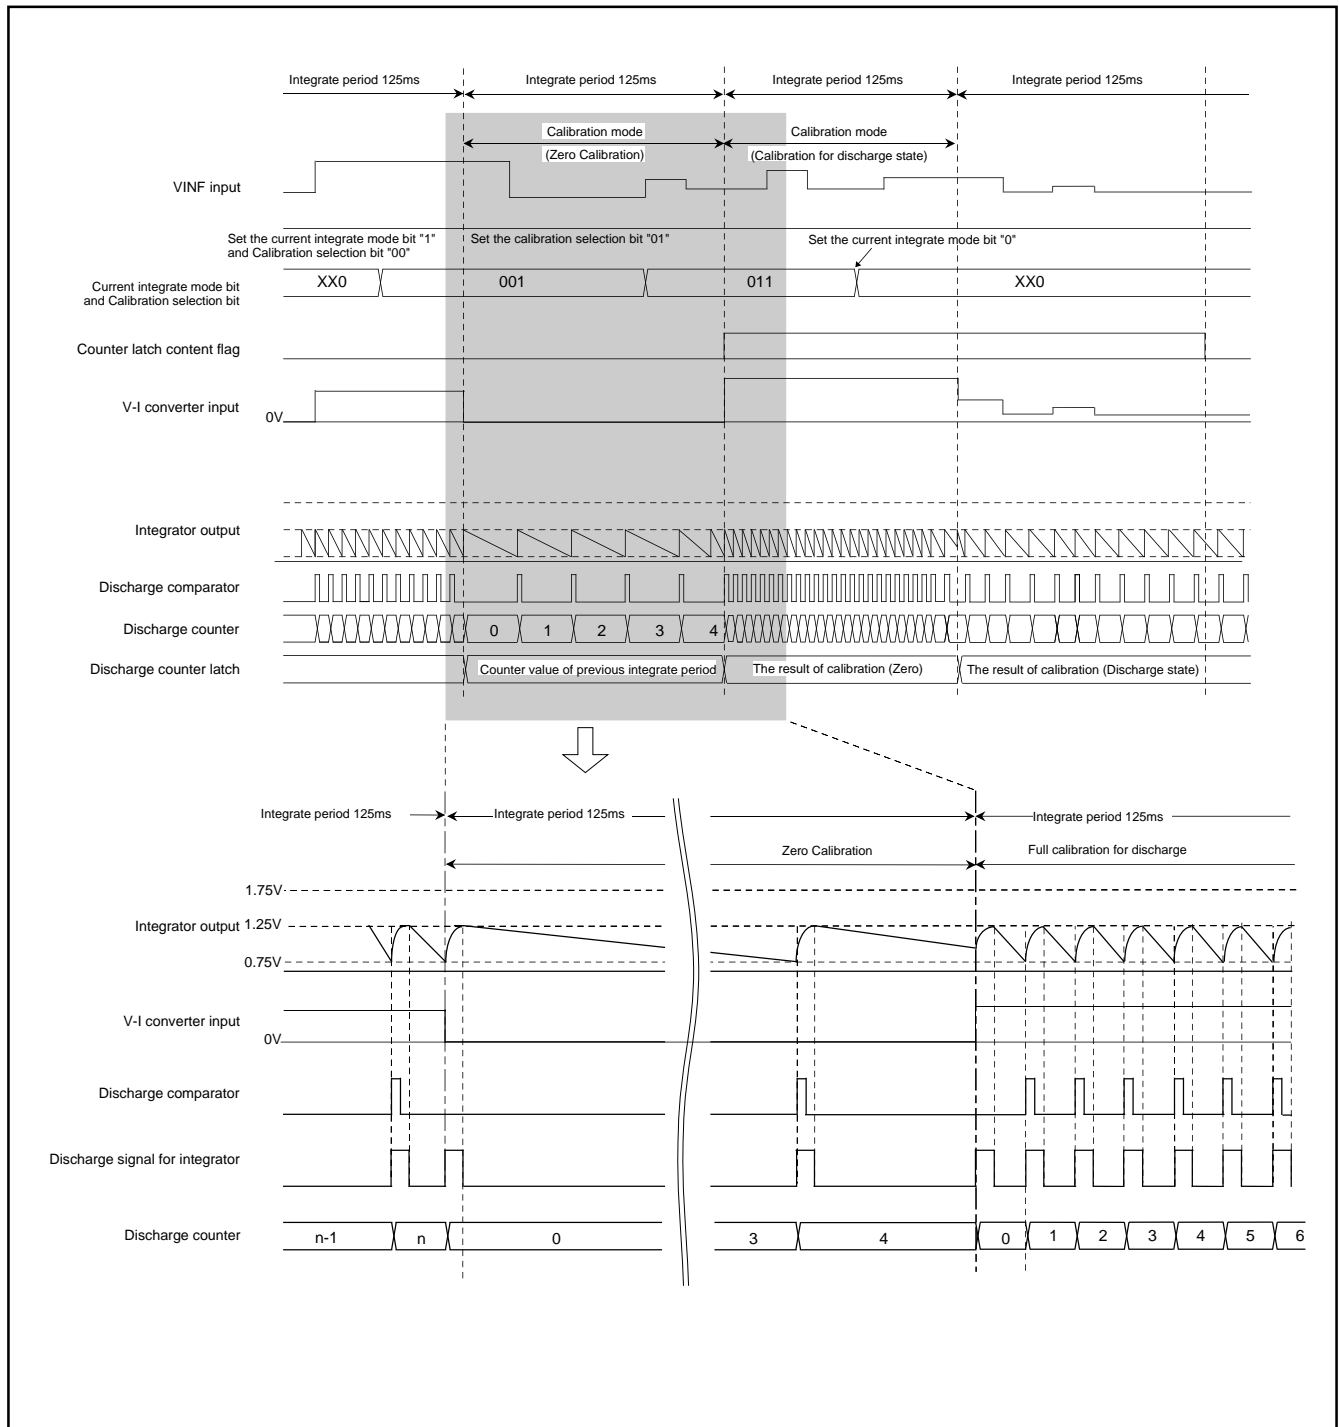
Integrate period 125ms
Integrate period 125ms
Integrate period 125ms
Integrate period 125ms

Calibration mode
(Zero Calibration)
Calibration mode
(Calibration for discharge state)

VINF input

Set the current integrate mode bit "1" and Calibration selection bit "00"
Set the calibration selection bit "01"
Set the current integrate mode bit "0"

Current integrate mode bit and Calibration selection bit
XX0
001
011
XX0

Counter latch content flag

V-I converter input
0V

Integrator output

Discharge comparator

Discharge counter
0
1
2
3
4

Discharge counter latch
Counter value of previous integrate period
The result of calibration (Zero)
The result of calibration (Discharge state)

Integrate period 125ms
Integrate period 125ms
Integrate period 125ms

Zero Calibration
Full calibration for discharge

1.75V
Integrator output 1.25V
0.75V

V-I converter input
0V

Discharge comparator

Discharge signal for integrator

Discharge counter
n-1
n
0
3
4
0
1
2
3
4
5
6